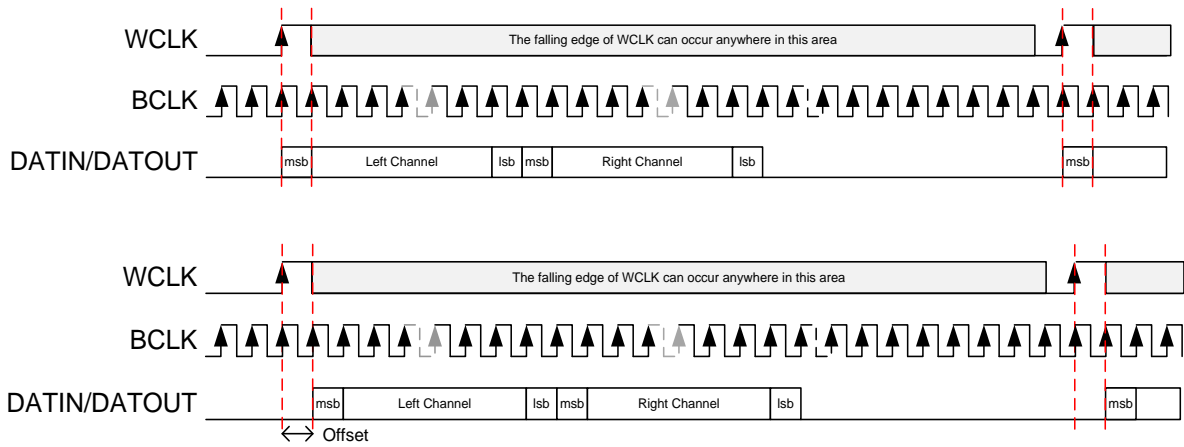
WCLK
The falling edge of WCLK can occur anywhere in this area

BCLK

DATIN/DATOUT
msb Left Channel lsb msb Right Channel lsb msb

WCLK
The falling edge of WCLK can occur anywhere in this area

BCLK

DATIN/DATOUT
msb Left Channel lsb msb Right Channel lsb msb

Offset